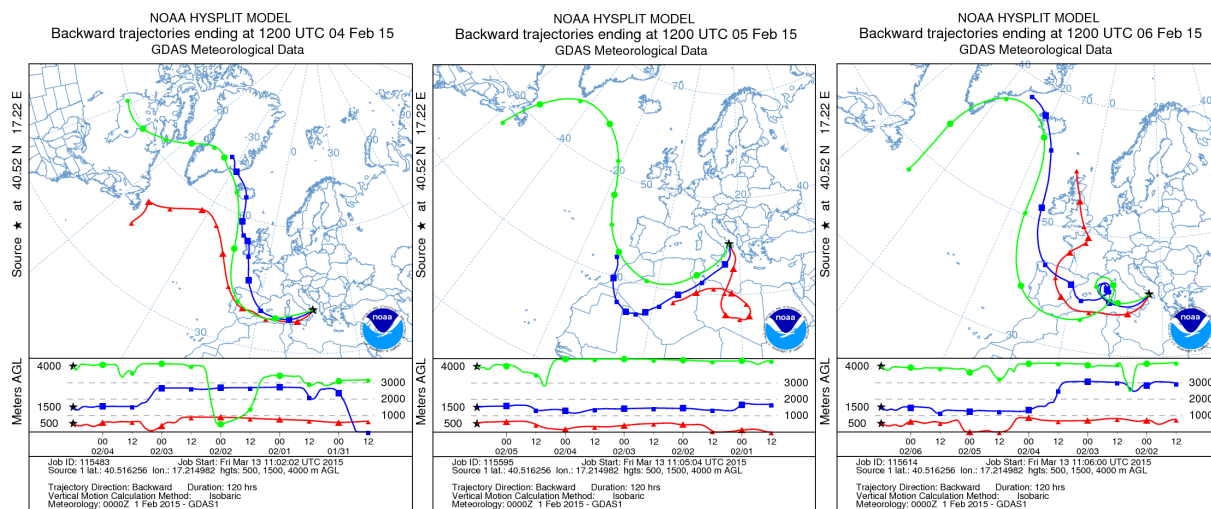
NOAA HYSPLIT MODEL
Backward trajectories ending at 1200 UTC 04 Feb 15
GDAS Meteorological Data

Source ★ at 40.52 N 17.22 E

-30
30
noaa

Meters AGL
4000
1500
500
3000
2000
1000
00 12 00 12 00 12 00 12 00 12
02/04 02/03 02/02 02/01 01/31

Job ID: 115483 Job Start: Fri Mar 13 11:02:02 UTC 2015
Source 1 lat.: 40.516256 lon.: 17.214982 hgts: 500, 1500, 4000 m AGL

Trajectory Direction: Backward Duration: 120 hrs
Vertical Motion Calculation Method: Isobaric
Meteorology: 0000Z 1 Feb 2015 - GDAS1

NOAA HYSPLIT MODEL
Backward trajectories ending at 1200 UTC 05 Feb 15
GDAS Meteorological Data

Source ★ at 40.52 N 17.22 E

-40
-20
50
40
30
noaa

Meters AGL
4000
1500
500
3000
2000
1000
00 12 00 12 00 12 00 12 00 12
02/05 02/04 02/03 02/02 02/01

Job ID: 115595 Job Start: Fri Mar 13 11:05:04 UTC 2015
Source 1 lat.: 40.516256 lon.: 17.214982 hgts: 500, 1500, 4000 m AGL

Trajectory Direction: Backward Duration: 120 hrs
Vertical Motion Calculation Method: Isobaric
Meteorology: 0000Z 1 Feb 2015 - GDAS1

NOAA HYSPLIT MODEL
Backward trajectories ending at 1200 UTC 06 Feb 15
GDAS Meteorological Data

Source ★ at 40.52 N 17.22 E

70
-40
50
noaa

Meters AGL
4000
1500
500
3000
2000
1000
00 12 00 12 00 12 00 12 00 12
02/06 02/05 02/04 02/03 02/02

Job ID: 115614 Job Start: Fri Mar 13 11:06:00 UTC 2015
Source 1 lat.: 40.516256 lon.: 17.214982 hgts: 500, 1500, 4000 m AGL

Trajectory Direction: Backward Duration: 120 hrs
Vertical Motion Calculation Method: Isobaric
Meteorology: 0000Z 1 Feb 2015 - GDAS1